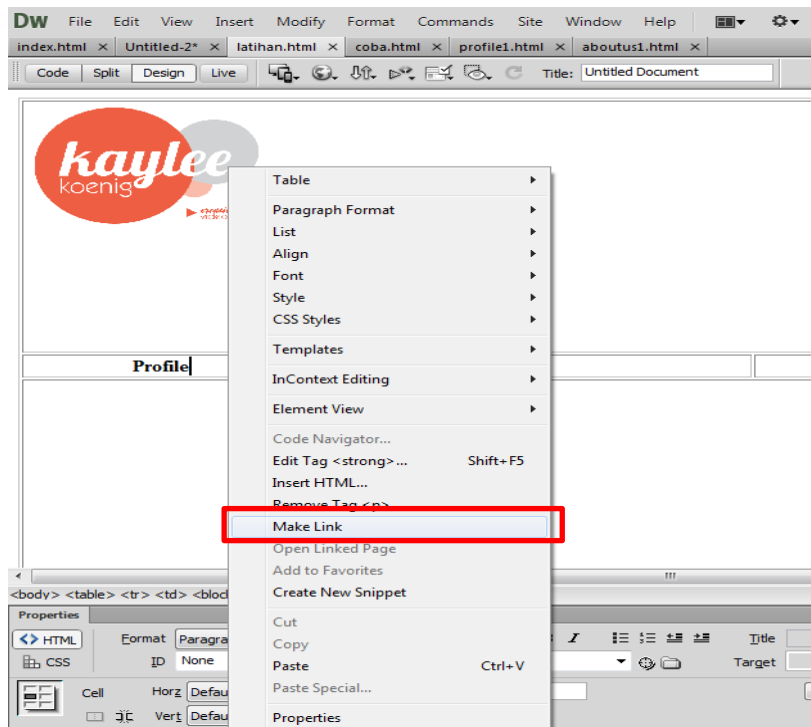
Dw File Edit View Insert Modify Format Commands Site Window Help

index.html × Untitled-2* × latihan.html × coba.html × profile1.html × aboutus1.html ×

Code Split Design Live Title: Untitled Document

kaylee koenig

Profile

Table
Paragraph Format
List
Align
Font
Style
CSS Styles
Templates
InContext Editing
Element View
Code Navigator...
Edit Tag <strong>... Shift+F5
Insert HTML...
Remove Tag <p>
Make Link
Open Linked Page
Add to Favorites
Create New Snippet
Cut
Copy
Paste Ctrl+V
Paste Special...
Properties

<body> <table> <tr> <td> <block

Properties

<> HTML Format Paragra
CSS ID None
Cell Horz Defau
Vert Defau

Title
Target